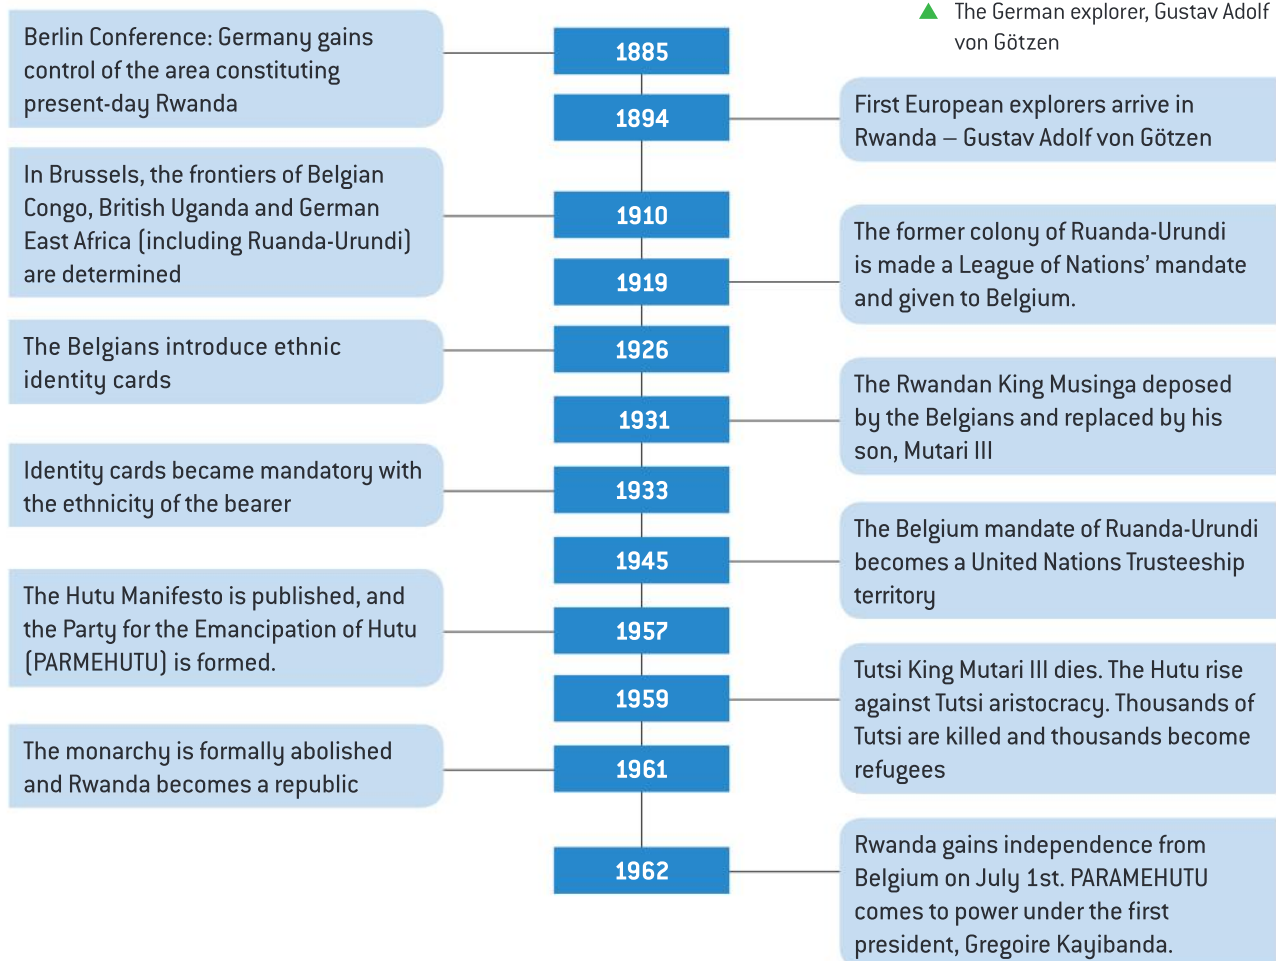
The German explorer, Gustav Adolf von Götzen

1885
Berlin Conference: Germany gains control of the area constituting present-day Rwanda

1894
First European explorers arrive in Rwanda – Gustav Adolf von Götzen

1910
In Brussels, the frontiers of Belgian Congo, British Uganda and German East Africa (including Ruanda-Urundi) are determined

1919
The former colony of Ruanda-Urundi is made a League of Nations' mandate and given to Belgium.

1926
The Belgians introduce ethnic identity cards

1931
The Rwandan King Musinga deposed by the Belgians and replaced by his son, Mutari III

1933
Identity cards became mandatory with the ethnicity of the bearer

1945
The Belgium mandate of Ruanda-Urundi becomes a United Nations Trusteeship territory

1957
The Hutu Manifesto is published, and the Party for the Emancipation of Hutu (PARMEHUTU) is formed.

1959
Tutsi King Mutari III dies. The Hutu rise against Tutsi aristocracy. Thousands of Tutsi are killed and thousands become refugees

1961
The monarchy is formally abolished and Rwanda becomes a republic

1962
Rwanda gains independence from Belgium on July 1st. PARAMEHUTU comes to power under the first president, Gregoire Kayibanda.